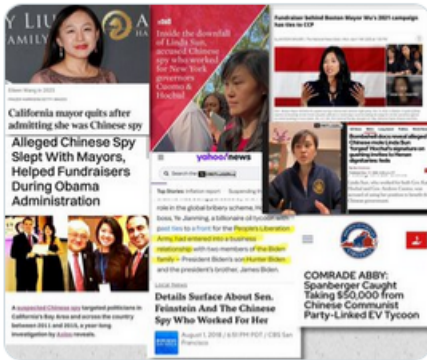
Y LIU
AMILY

California mayor quits after admitting she was Chinese spy

Inside the downfall of Linda Sun, accused Chinese spy who worked for New York governors Cuomo & Hochul

Fundraiser Behind Boston Mayor Wu's 2021 campaign has ties to CCP

Alleged Chinese Spy Slept With Mayors, Helped Fundraisers During Obama Administration

yahoo/news

role in the global bribery scheme. Ho's boss, Ye Jianming, a billionaire oil tycoon with good ties to a front for the People's Liberation Army, had entered into a business relationship with two members of the Biden family — President Biden's son Hunter Biden and the president's brother, James Biden.

Details Surface About Sen. Feinstein And The Chinese Spy Who Worked For Her

August 1, 2018 | 5:19 PM | CBS San Francisco

A suspected Chinese spy targeted politicians in California's Bay Area and across the country between 2011 and 2015, a year-long investigation by Axios reveals.

COMRADE ABBY: Spanberger Caught Taking $50,000 from Chinese Communist Party-Linked EV Tycoon